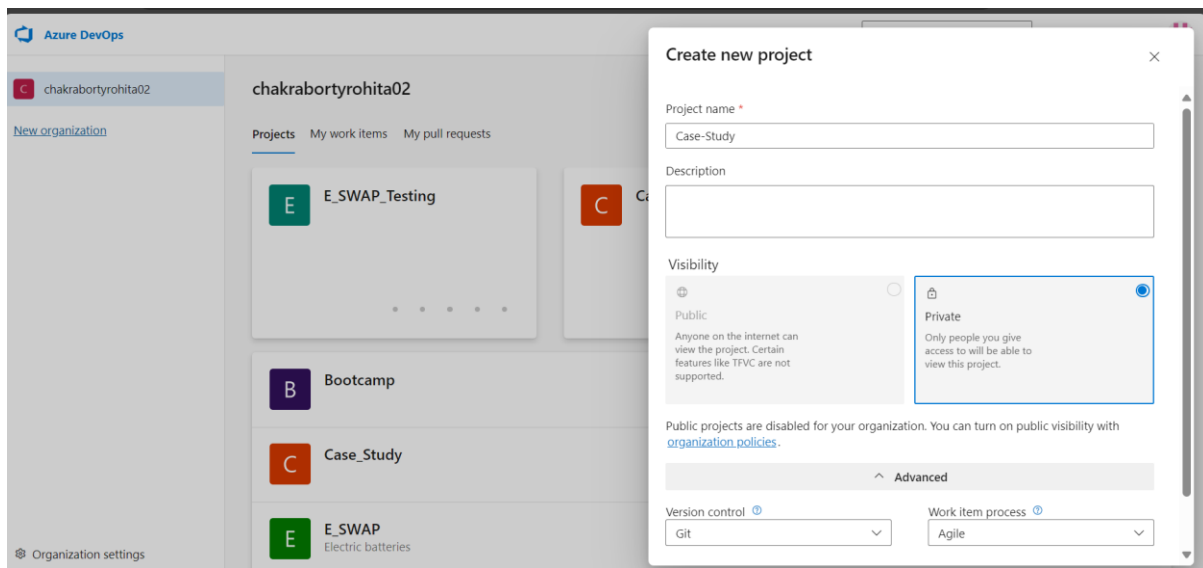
Azure DevOps

C chakrabortyrohita02

New organization

Organization settings

chakrabortyrohita02

Projects My work items My pull requests

E E_SWAP_Testing

C C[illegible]

B Bootcamp

C Case_Study

E E_SWAP
Electric batteries

Create new project

Project name *

Case-Study

Description

Visibility

Public
Anyone on the internet can view the project. Certain features like TFVC are not supported.

Private
Only people you give access to will be able to view this project.

Public projects are disabled for your organization. You can turn on public visibility with organization policies.

Advanced

Version control

Git

Work item process

Agile